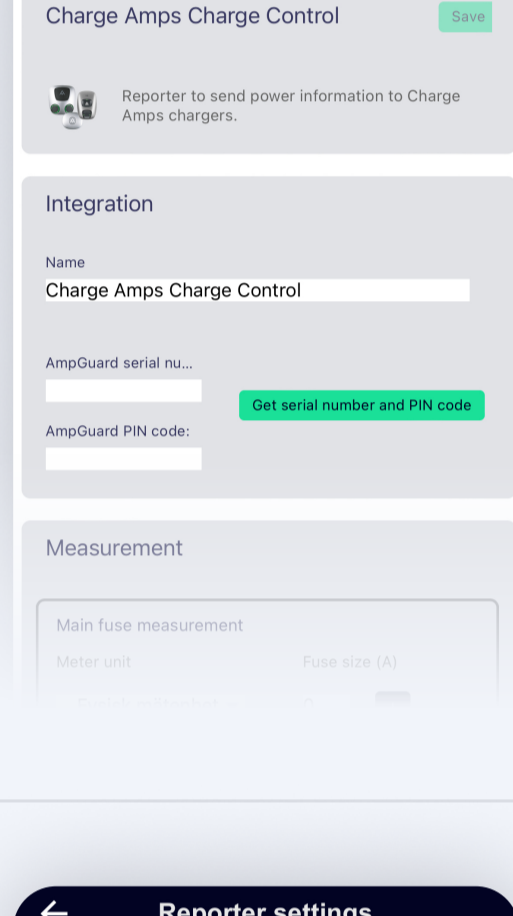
Charge Amps Charge Control

Save

Reporter to send power information to Charge Amps chargers.

Integration

Name

Charge Amps Charge Control

AmpGuard serial nu...

Get serial number and PIN code

AmpGuard PIN code:

Measurement

Main fuse measurement

Meter unit

Fuse size (A)

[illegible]

Reporter settings